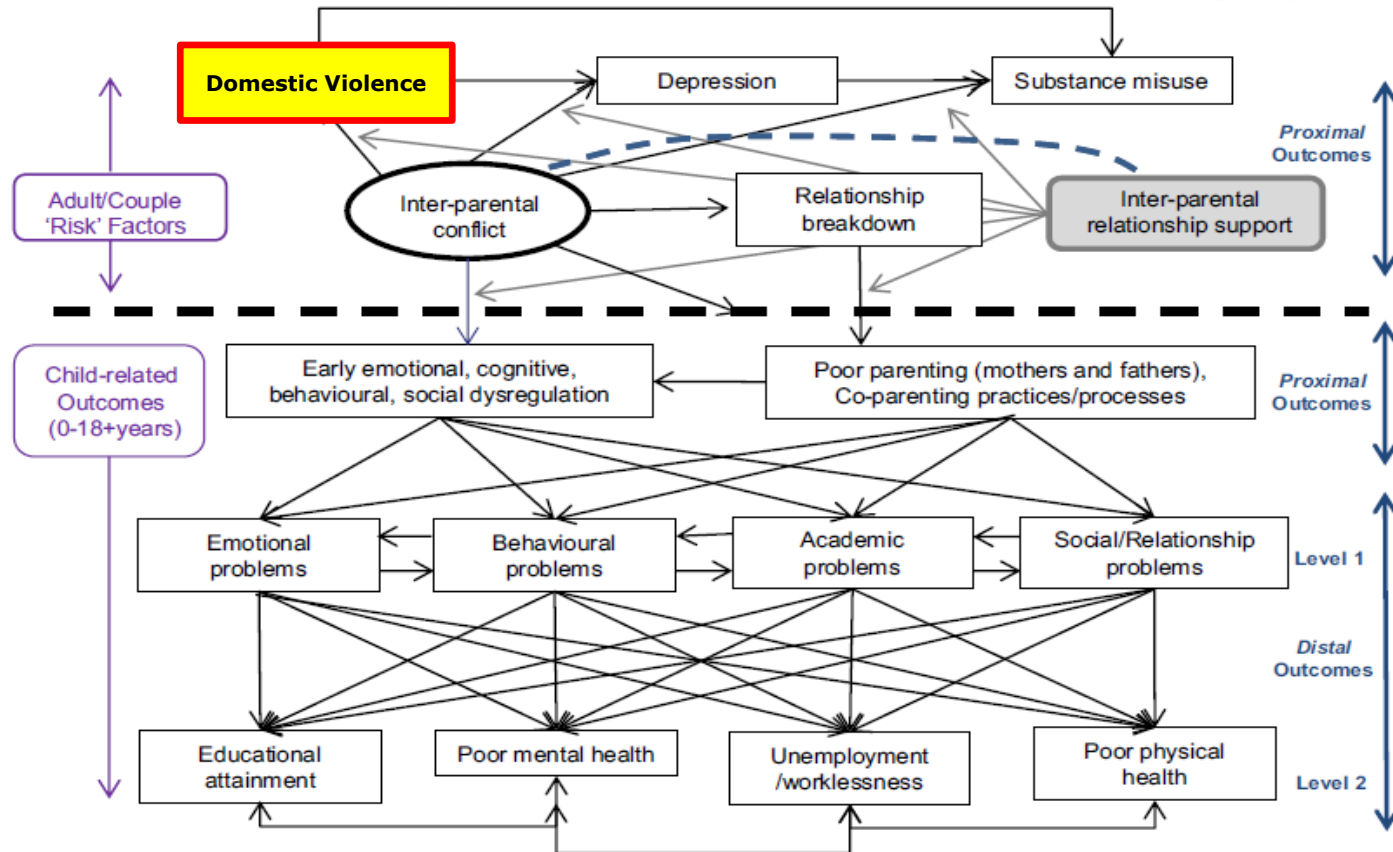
Domestic Violence

Depression

Substance misuse

Proximal Outcomes

Adult/Couple 'Risk' Factors

Inter-parental conflict

Relationship breakdown

Inter-parental relationship support

Child-related Outcomes (0-18+years)

Early emotional, cognitive, behavioural, social dysregulation

Poor parenting (mothers and fathers), Co-parenting practices/processes

Proximal Outcomes

Emotional problems

Behavioural problems

Academic problems

Social/Relationship problems

Level 1

Distal Outcomes

Educational attainment

Poor mental health

Unemployment /worklessness

Poor physical health

Level 2